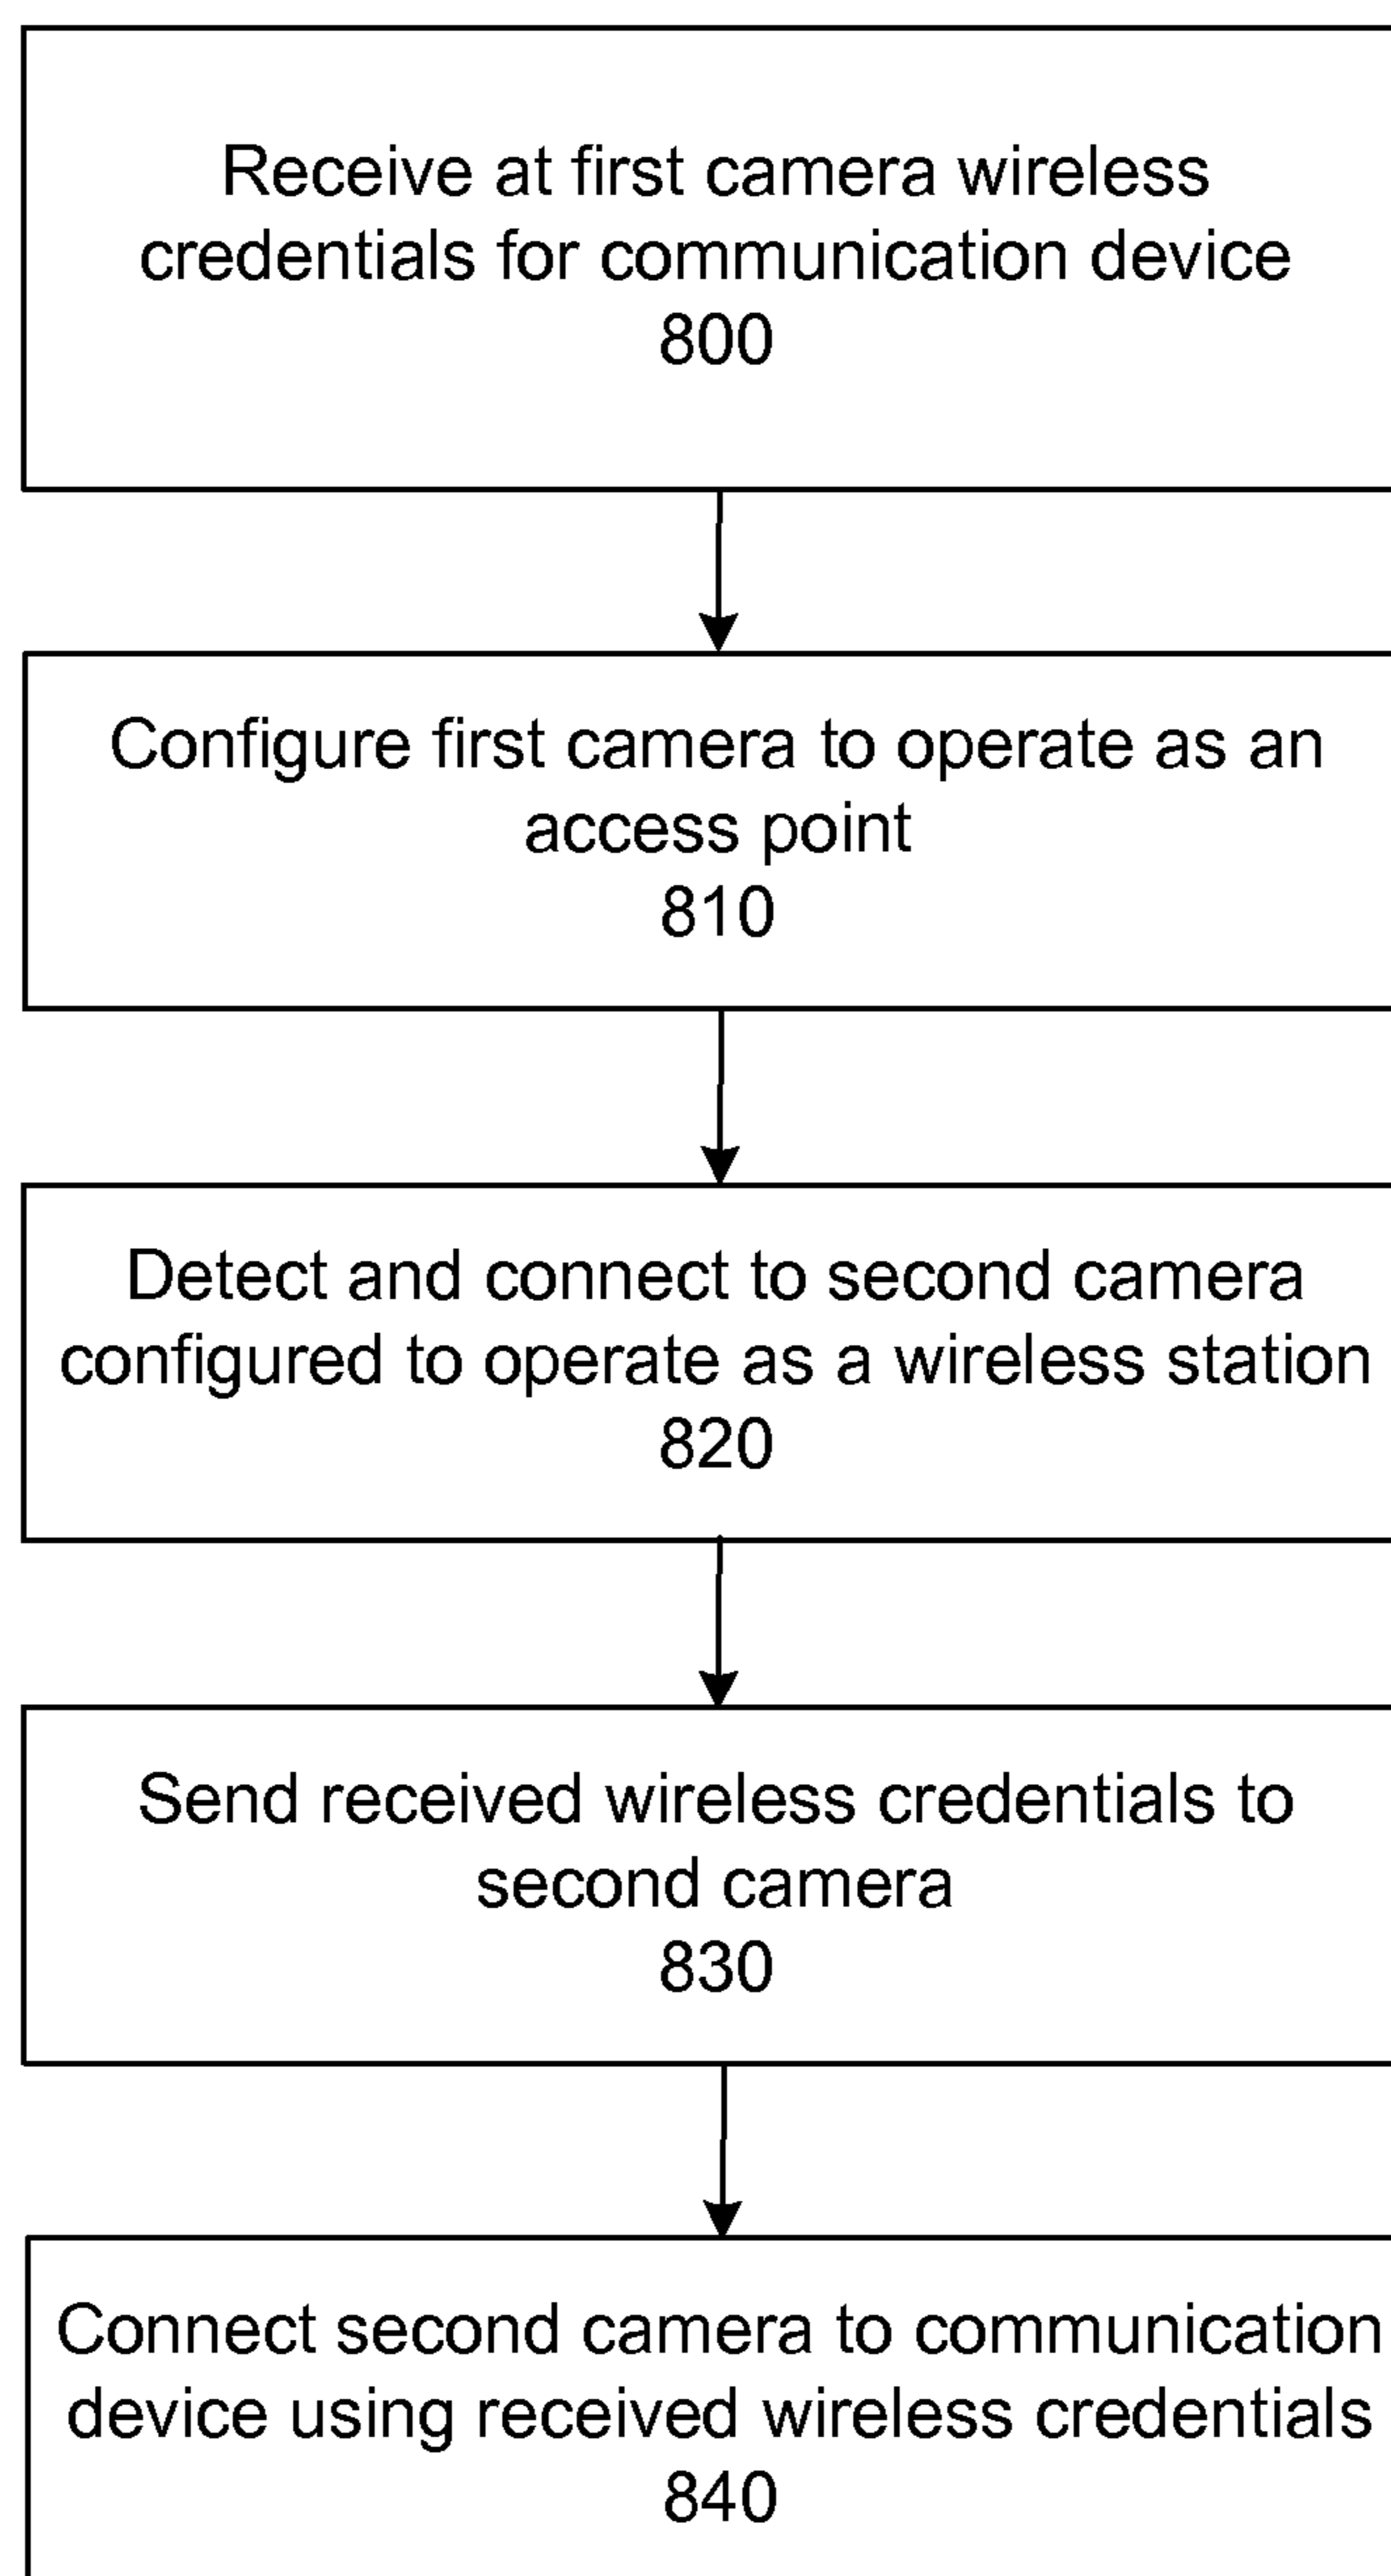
Receive at first camera wireless credentials for communication device
800

Configure first camera to operate as an access point
810

Detect and connect to second camera configured to operate as a wireless station
820

Send received wireless credentials to second camera
830

Connect second camera to communication device using received wireless credentials
840